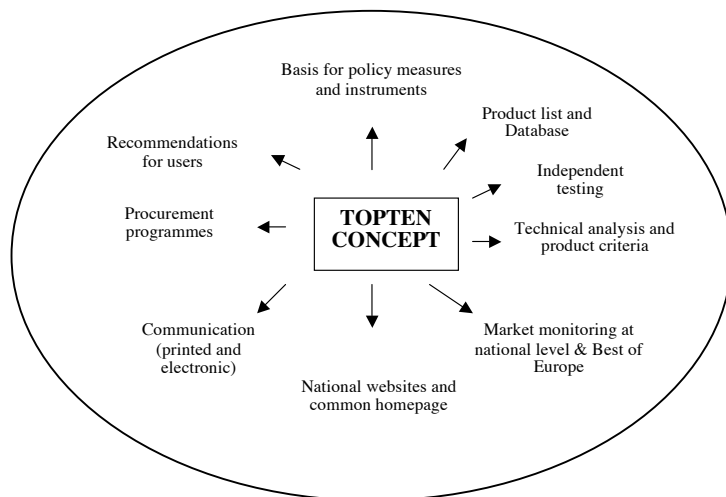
Basis for policy measures and instruments

Product list and Database

Recommendations for users

Independent testing

Procurement programmes

TOPTEN CONCEPT

Technical analysis and product criteria

Communication (printed and electronic)

Market monitoring at national level & Best of Europe

National websites and common homepage